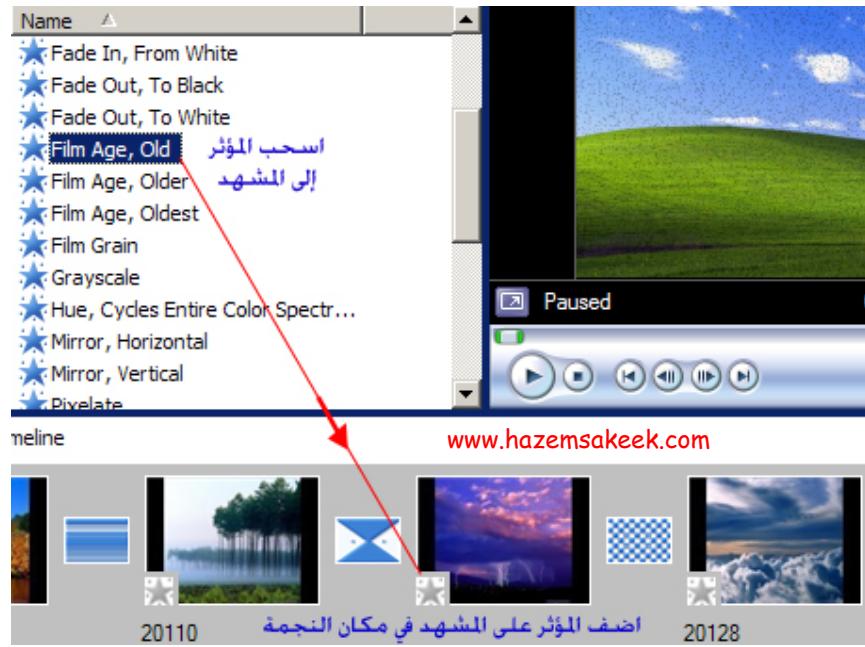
Name

Fade In, From White
Fade Out, To Black
Fade Out, To White
Film Age, Old
Film Age, Older
Film Age, Oldest
Film Grain
Grayscale
Hue, Cycles Entire Color Spectr...
Mirror, Horizontal
Mirror, Vertical
Pixelate

اسحب المؤثر
إلى المشهد

Paused

meline

www.hazemsakeek.com

20110

اضف المؤثر على المشهد في مكان النجمة

20128